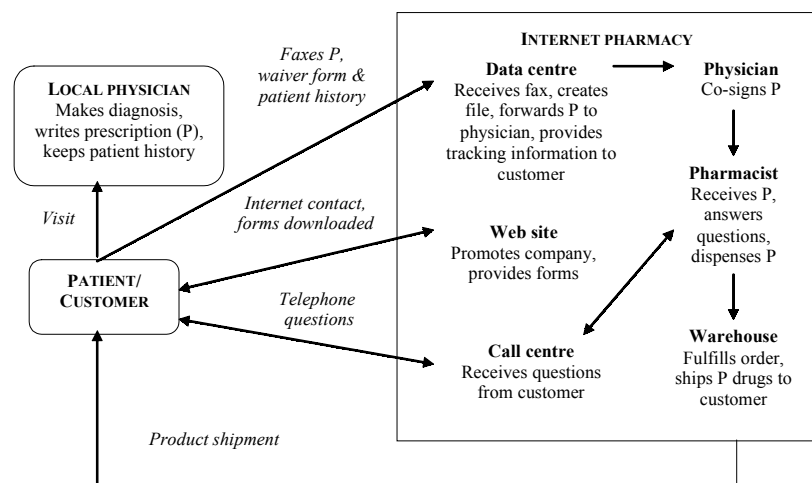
LOCAL PHYSICIAN
Makes diagnosis, writes prescription (P), keeps patient history

Visit

PATIENT/ CUSTOMER

Faxes P, waiver form & patient history

Internet contact, forms downloaded

Telephone questions

Product shipment

INTERNET PHARMACY

Data centre
Receives fax, creates file, forwards P to physician, provides tracking information to customer

Physician
Co-signs P

Pharmacist
Receives P, answers questions, dispenses P

Web site
Promotes company, provides forms

Call centre
Receives questions from customer

Warehouse
Fulfills order, ships P drugs to customer